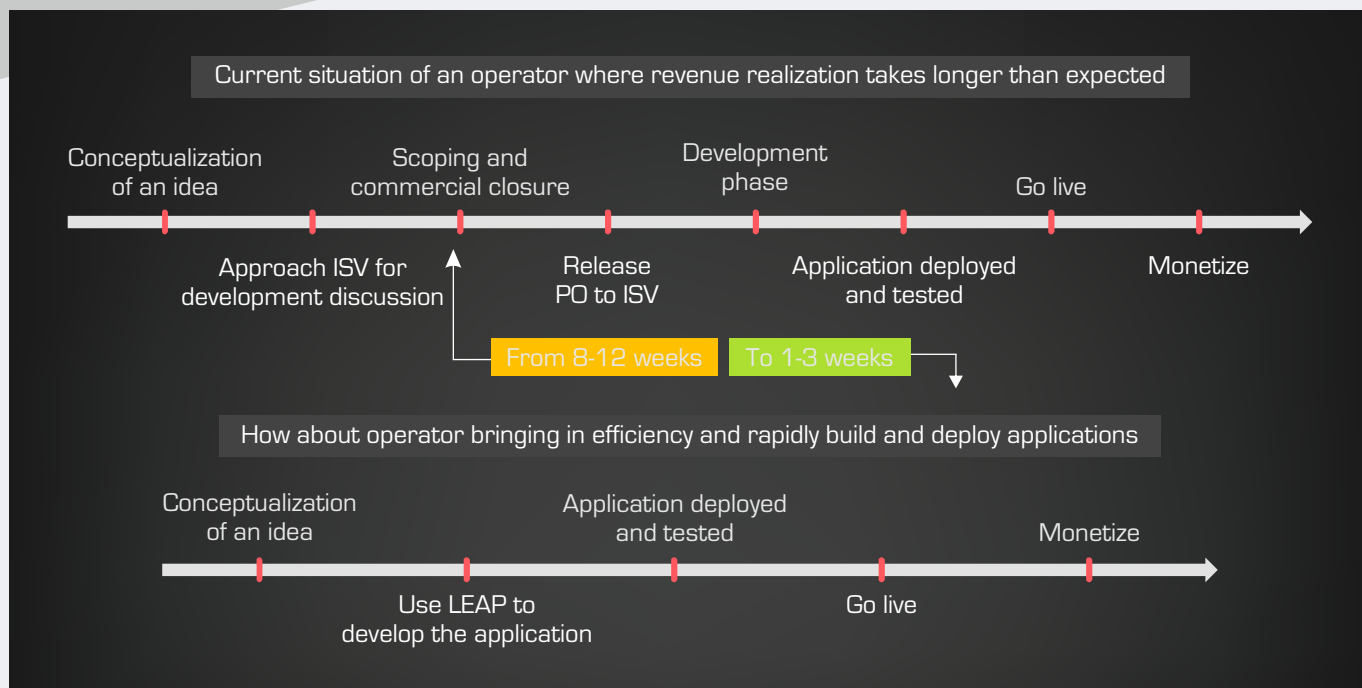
Current situation of an operator where revenue realization takes longer than expected

Conceptualization of an idea

Scoping and commercial closure

Development phase

Go live

Approach ISV for development discussion

Release PO to ISV

Application deployed and tested

Monetize

From 8-12 weeks

To 1-3 weeks

How about operator bringing in efficiency and rapidly build and deploy applications

Conceptualization of an idea

Application deployed and tested

Monetize

Use LEAP to develop the application

Go live